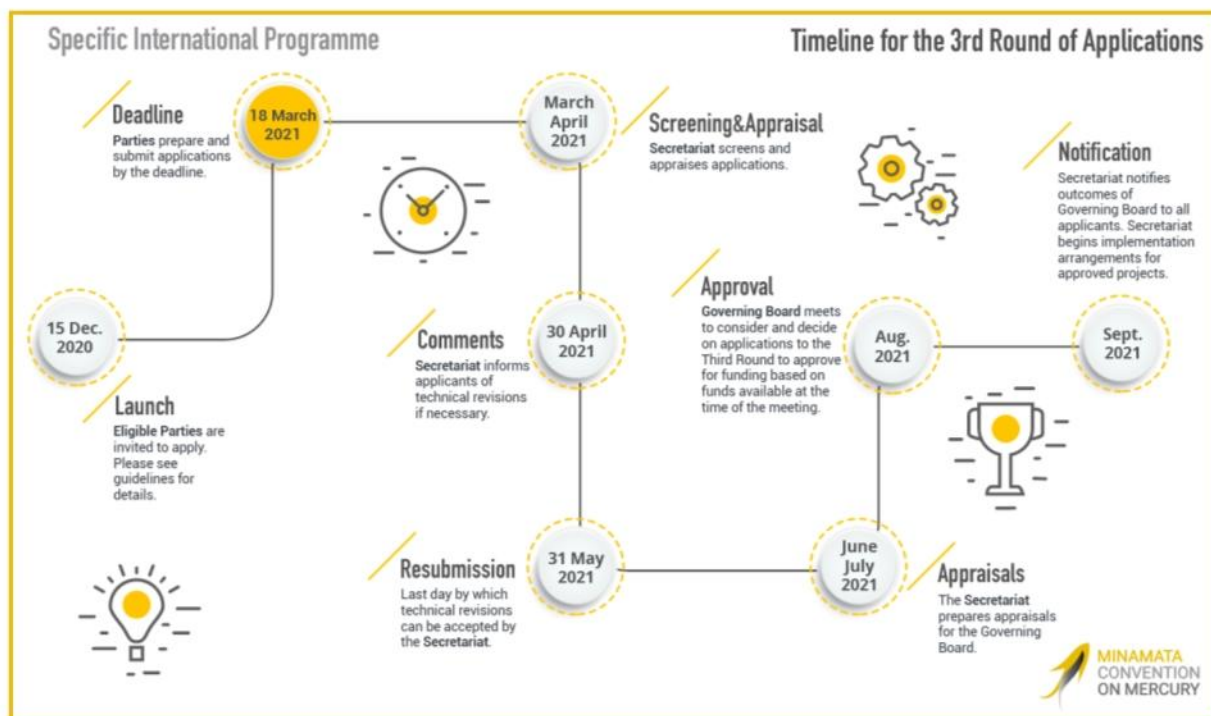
Specific International Programme

Timeline for the 3rd Round of Applications

15 Dec. 2020

Launch
Eligible Parties are invited to apply. Please see guidelines for details.

18 March 2021

Deadline
Parties prepare and submit applications by the deadline.

March April 2021

Screening&Appraisal
Secretariat screens and appraises applications.

30 April 2021

Comments
Secretariat informs applicants of technical revisions if necessary.

31 May 2021

Resubmission
Last day by which technical revisions can be accepted by the Secretariat.

June July 2021

Appraisals
The Secretariat prepares appraisals for the Governing Board.

Aug. 2021

Approval
Governing Board meets to consider and decide on applications to the Third Round to approve for funding based on funds available at the time of the meeting.

Sept. 2021

Notification
Secretariat notifies outcomes of Governing Board to all applicants. Secretariat begins implementation arrangements for approved projects.

MINAMATA CONVENTION ON MERCURY